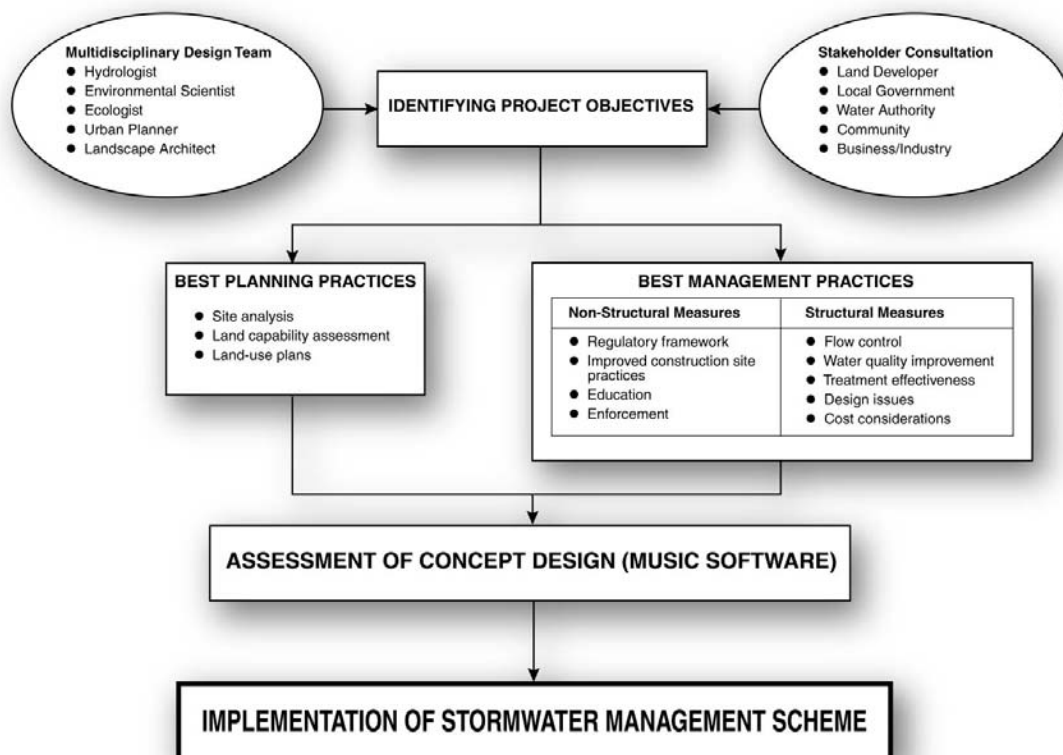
Multidisciplinary Design Team
- Hydrologist
- Environmental Scientist
- Ecologist
- Urban Planner
- Landscape Architect

IDENTIFYING PROJECT OBJECTIVES

Stakeholder Consultation
- Land Developer
- Local Government
- Water Authority
- Community
- Business/Industry

BEST PLANNING PRACTICES
- Site analysis
- Land capability assessment
- Land-use plans

BEST MANAGEMENT PRACTICES

| Non-Structural Measures | Structural Measures |
|---|---|
| • Regulatory framework<br>• Improved construction site practices<br>• Education<br>• Enforcement | • Flow control<br>• Water quality improvement<br>• Treatment effectiveness<br>• Design issues<br>• Cost considerations |

ASSESSMENT OF CONCEPT DESIGN (MUSIC SOFTWARE)

IMPLEMENTATION OF STORMWATER MANAGEMENT SCHEME